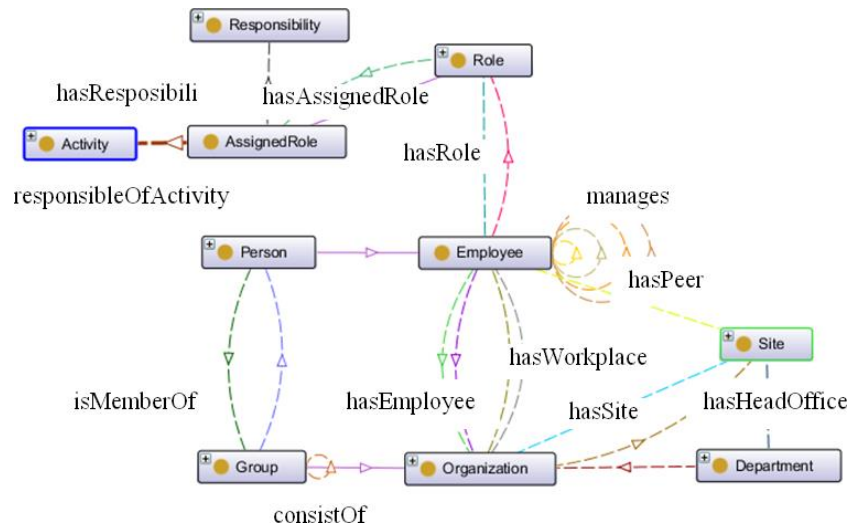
Responsibility

Role

hasResposibili

hasAssignedRole

Activity

AssignedRole

hasRole

responsibleOfActivity

manages

Person

Employee

hasPeer

Site

hasWorkplace

isMemberOf

hasEmployee

hasSite

hasHeadOffice

Group

Organization

Department

consistOf